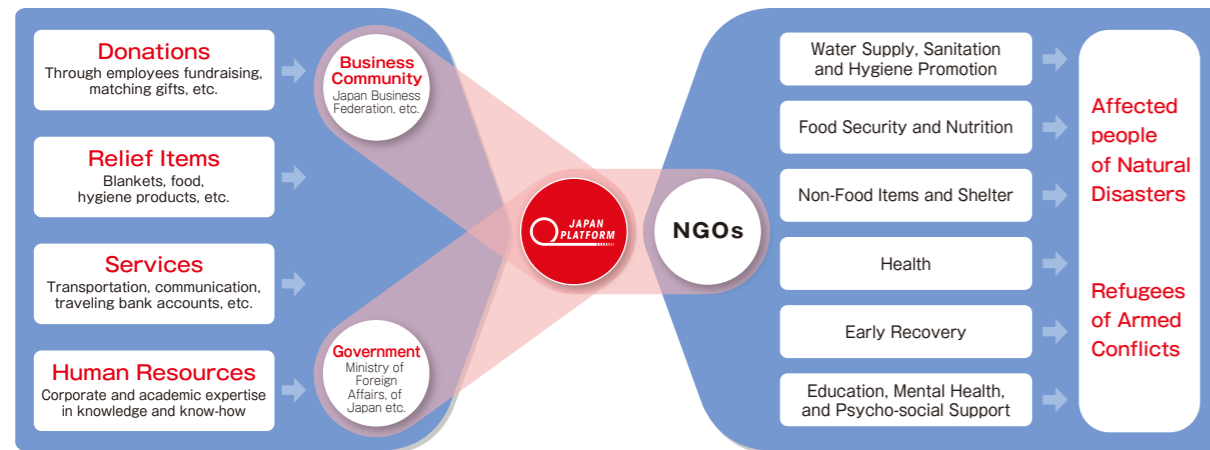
Donations
Through employees fundraising, matching gifts, etc.

Relief Items
Blankets, food, hygiene products, etc.

Services
Transportation, communication, traveling bank accounts, etc.

Human Resources
Corporate and academic expertise in knowledge and know-how

Business Community
Japan Business Federation, etc.

Government
Ministry of Foreign Affairs, of Japan etc.

JAPAN PLATFORM

NGOs

Water Supply, Sanitation and Hygiene Promotion

Food Security and Nutrition

Non-Food Items and Shelter

Health

Early Recovery

Education, Mental Health, and Psycho-social Support

Affected people of Natural Disasters

Refugees of Armed Conflicts